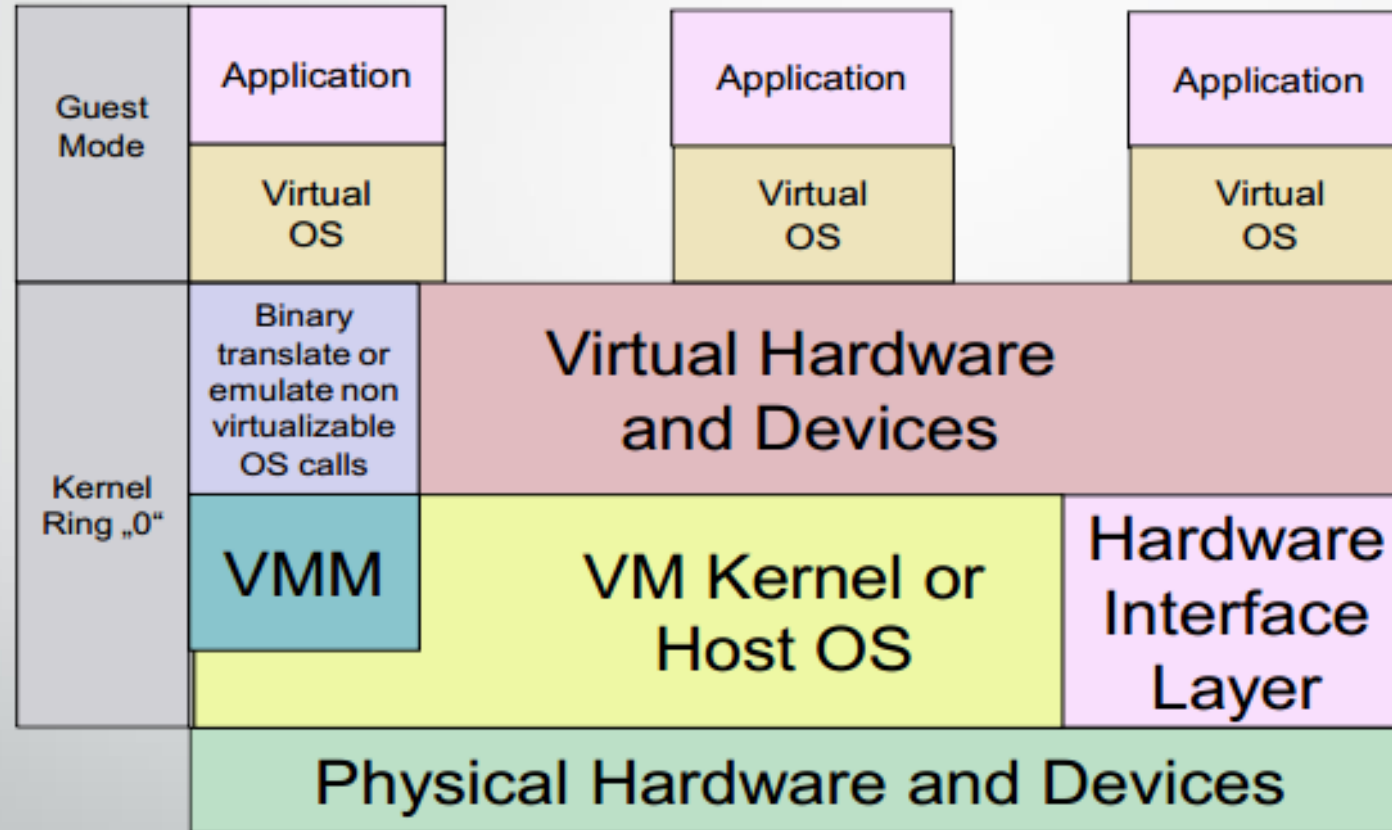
Guest Mode

Application

Virtual OS

Application

Virtual OS

Application

Virtual OS

Kernel Ring „0“

Binary translate or emulate non virtualizable OS calls

Virtual Hardware and Devices

VMM

VM Kernel or Host OS

Hardware Interface Layer

Physical Hardware and Devices